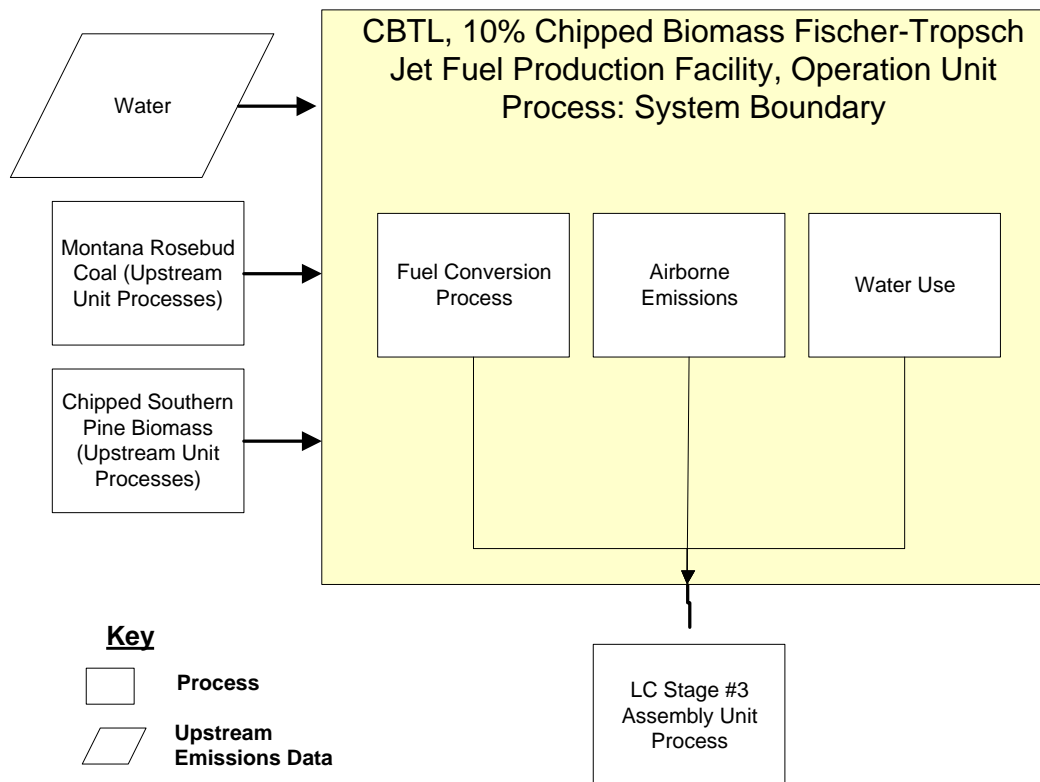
CBTL, 10% Chipped Biomass Fischer-Tropsch Jet Fuel Production Facility, Operation Unit Process: System Boundary

Water

Montana Rosebud Coal (Upstream Unit Processes)

Chipped Southern Pine Biomass (Upstream Unit Processes)

Fuel Conversion Process

Airborne Emissions

Water Use

LC Stage #3 Assembly Unit Process

Key

Process

Upstream Emissions Data